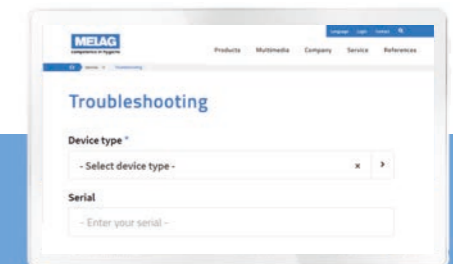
MELAG
competence in hygiene

Language Login Contact

Products Multimedia Company Service References

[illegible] Service » Troubleshooting

Troubleshooting

Device type *

- Select device type -

×

›

Serial

- Enter your serial -